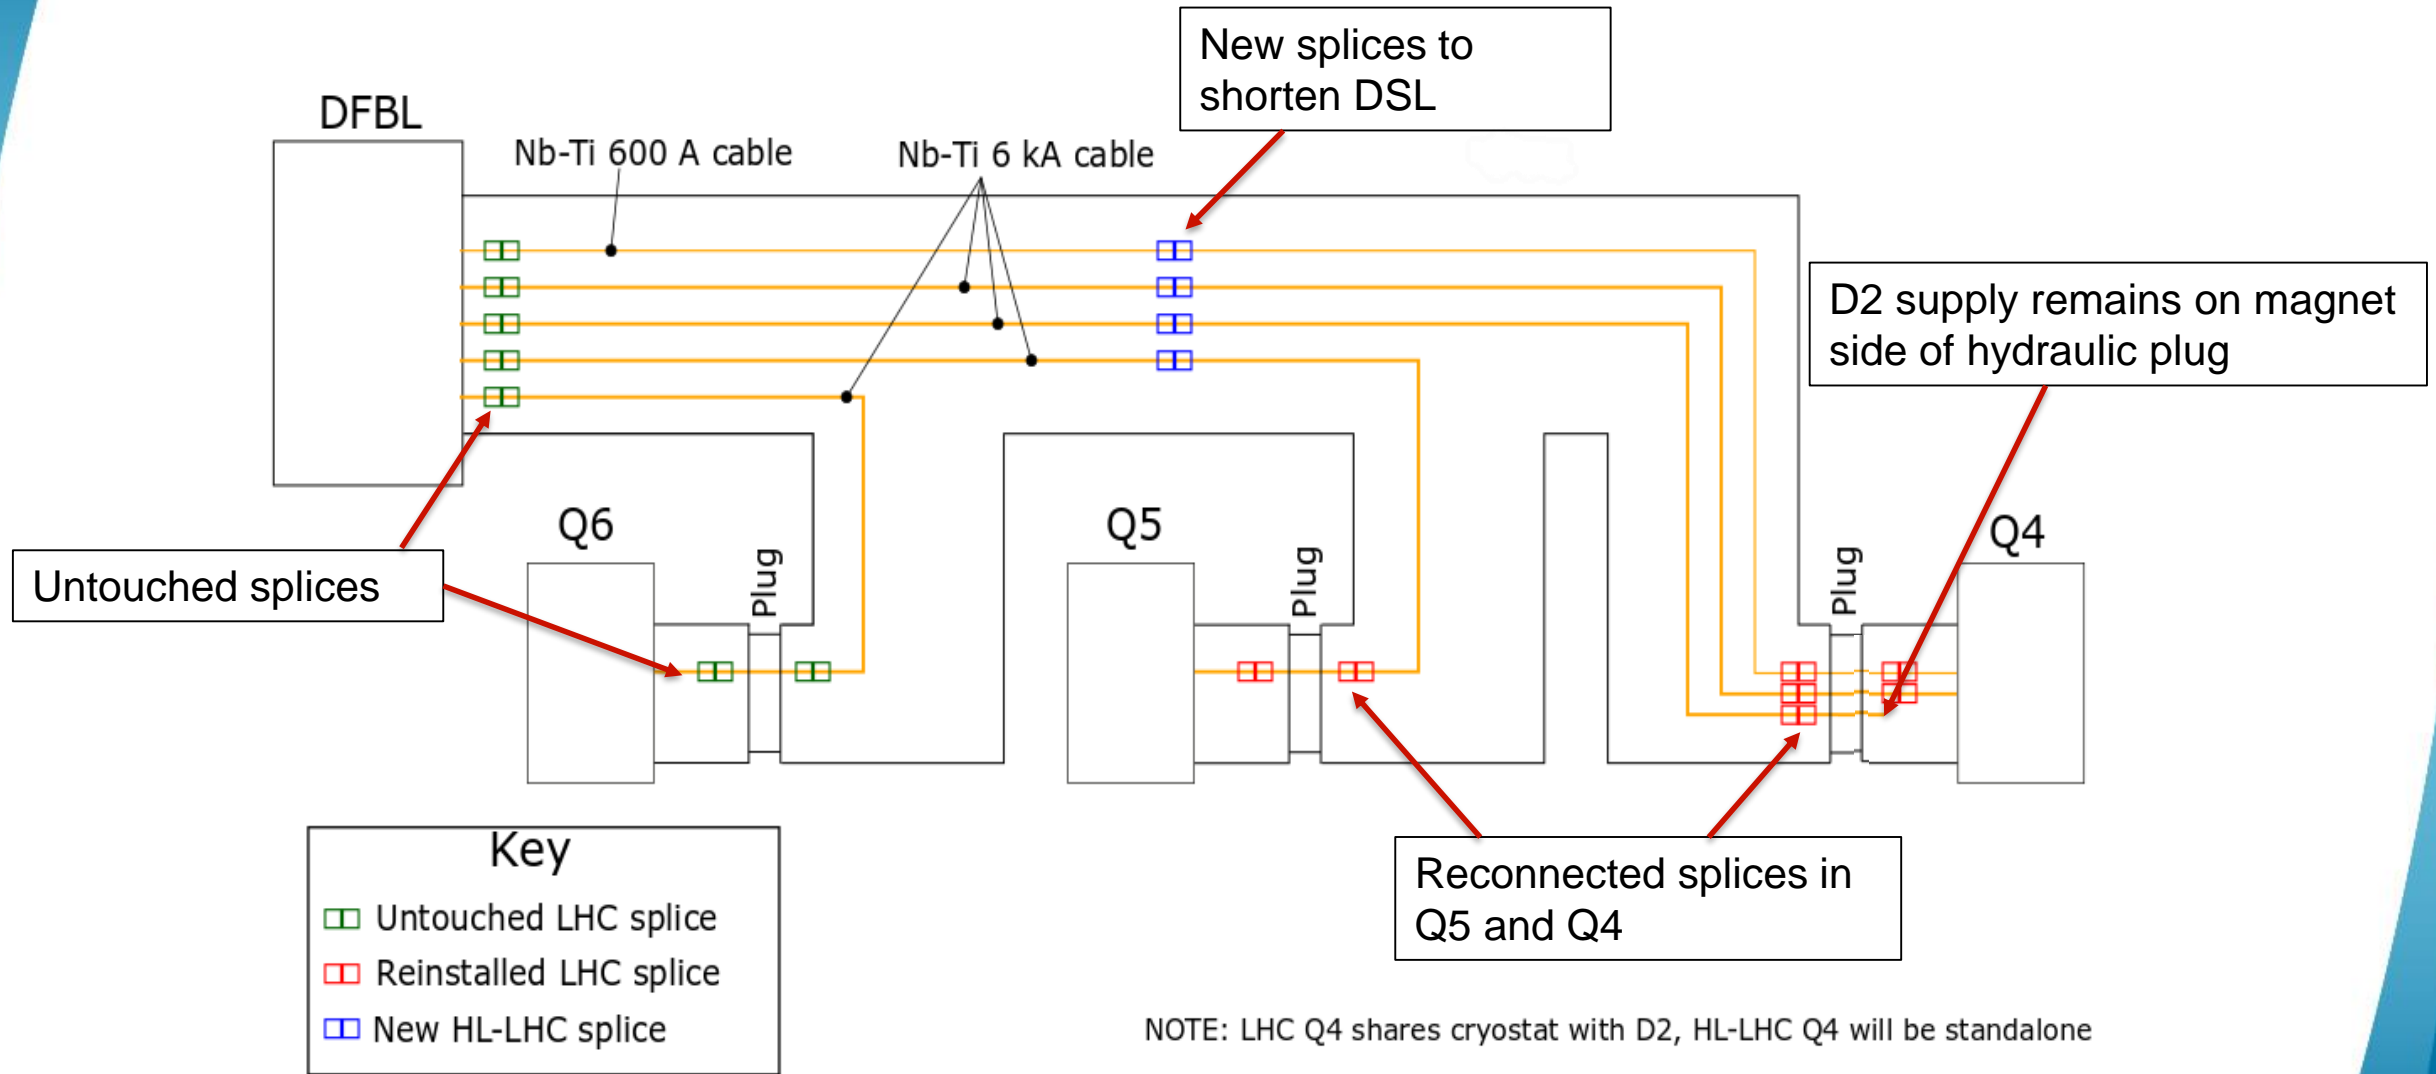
DFBL

Nb-Ti 600 A cable

Nb-Ti 6 kA cable

New splices to shorten DSL

D2 supply remains on magnet side of hydraulic plug

Q6

Plug

Q5

Plug

Plug

Q4

Untouched splices

Key

Untouched LHC splice

Reinstalled LHC splice

New HL-LHC splice

Reconnected splices in Q5 and Q4

NOTE: LHC Q4 shares cryostat with D2, HL-LHC Q4 will be standalone